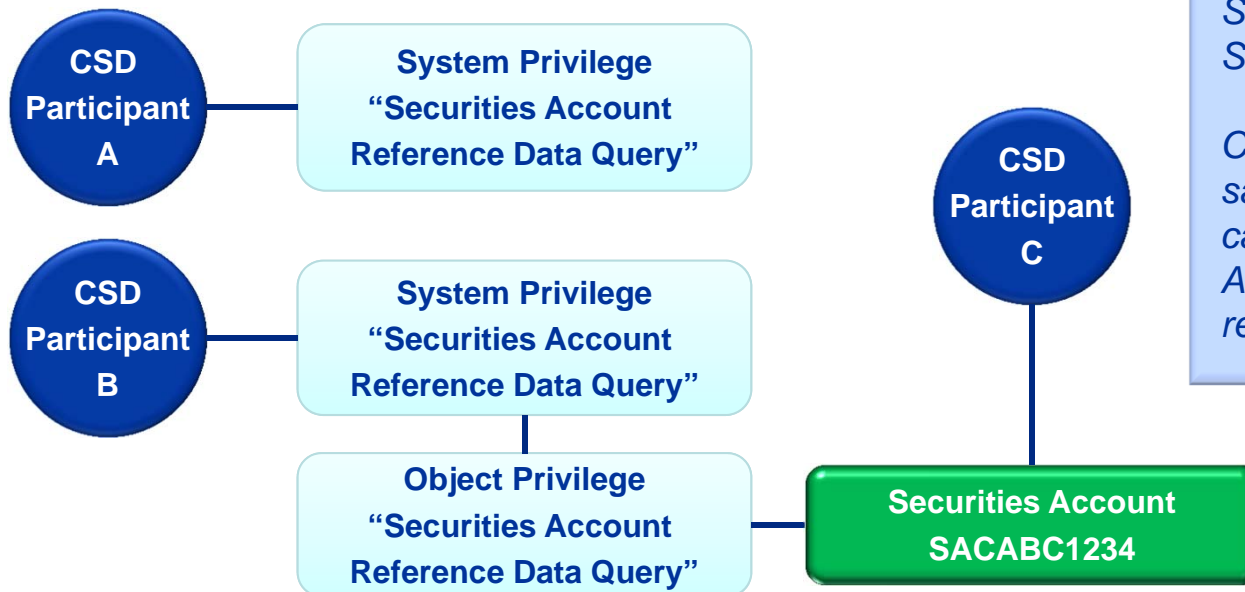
CSD Participant A

System Privilege "Securities Account Reference Data Query"

CSD Participant B

System Privilege "Securities Account Reference Data Query"

Object Privilege "Securities Account Reference Data Query"

CSD Participant C

Securities Account SACABC1234

S
S

C
s
c
A
re